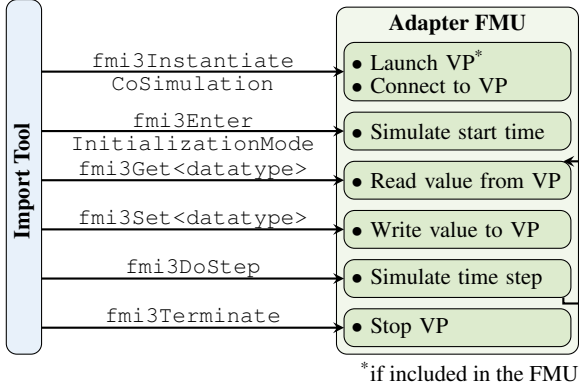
Import Tool

Adapter FMU

fmi3Instantiate CoSimulation

• Launch VP*
• Connect to VP

fmi3Enter InitializationMode

• Simulate start time

fmi3Get<datatype>

• Read value from VP

fmi3Set<datatype>

• Write value to VP

fmi3DoStep

• Simulate time step

fmi3Terminate

• Stop VP

*if included in the FMU